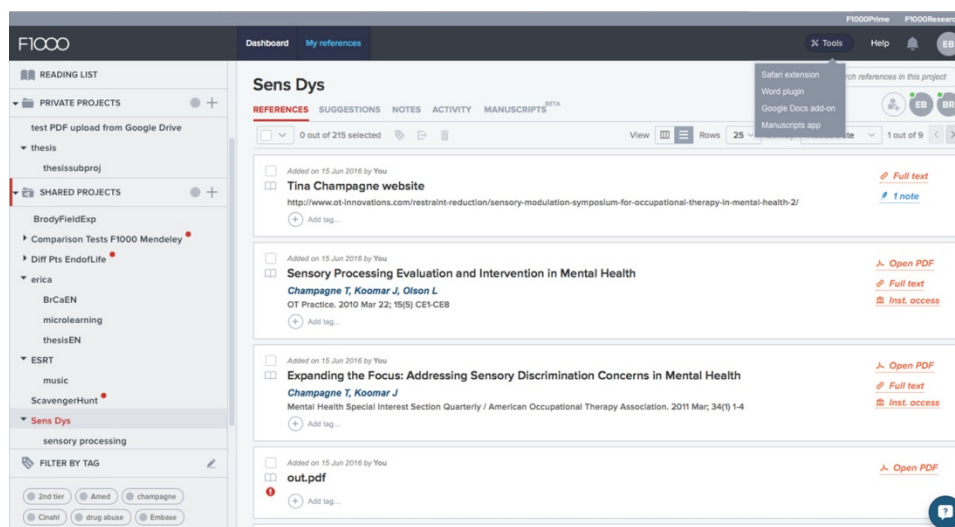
F1000Prime F1000Research

F1000

Dashboard My references

Tools Help EB

Safari extension
Word plugin
Google Docs add-on
Manuscripts app

READING LIST

PRIVATE PROJECTS

test PDF upload from Google Drive

thesis

thesissubproj

SHARED PROJECTS

BrodyFieldExp

Comparison Tests F1000 Mendeley

Diff Pts EndofLife

erica

BrCaEN

microlearning

thesisEN

ESRT

music

ScavengerHunt

Sens Dys

sensory processing

FILTER BY TAG

2nd tier Amed champagne

Cinahl drug abuse Embase

Sens Dys

rch references in this project

REFERENCES SUGGESTIONS NOTES ACTIVITY MANUSCRIPTS BETA

EB BR

0 out of 215 selected

View Rows 25 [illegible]te 1 out of 9

Added on 15 Jun 2016 by You

Tina Champagne website

http://www.ot-innovations.com/restraint-reduction/sensory-modulation-symposium-for-occupational-therapy-in-mental-health-2/

Add tag...

Full text

1 note

Added on 15 Jun 2016 by You

Sensory Processing Evaluation and Intervention in Mental Health

Champagne T, Koomar J, Olson L

OT Practice. 2010 Mar 22; 15(5) CE1-CE8

Add tag...

Open PDF

Full text

Inst. access

Added on 15 Jun 2016 by You

Expanding the Focus: Addressing Sensory Discrimination Concerns in Mental Health

Champagne T, Koomar J

Mental Health Special Interest Section Quarterly / American Occupational Therapy Association. 2011 Mar; 34(1) 1-4

Add tag...

Open PDF

Full text

Inst. access

Added on 15 Jun 2016 by You

out.pdf

Add tag...

Open PDF